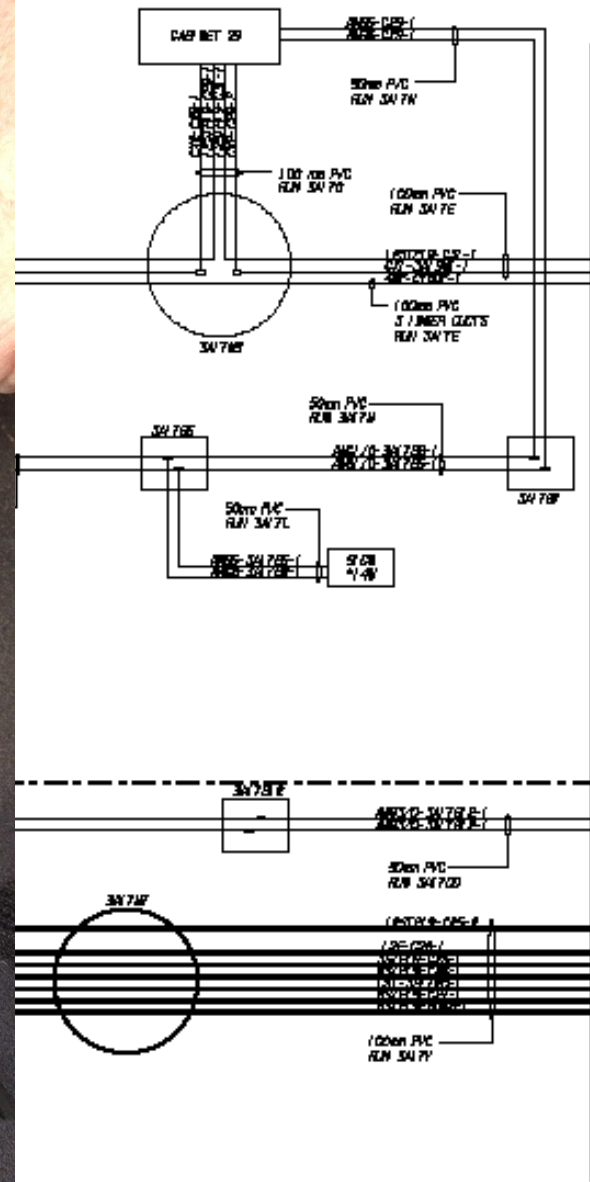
CABINET 29

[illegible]

50mm PVC
RUN 3A/7W

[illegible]

100 mm PVC
RUN 3A/7G

100mm PVC
RUN 3A/7E

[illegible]

100mm PVC
3 INNER DUCTS
RUN 3A/7E

3A/7##

50mm PVC
RUN 3A/7M

3A/7GG

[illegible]

3A/7##

50mm PVC
RUN 3A/7L

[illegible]

SIGN
4/4W

3A/7##

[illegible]

50mm PVC
RUN 3A/7DD

3A/7##

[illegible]

100mm PVC
RUN 3A/7Y